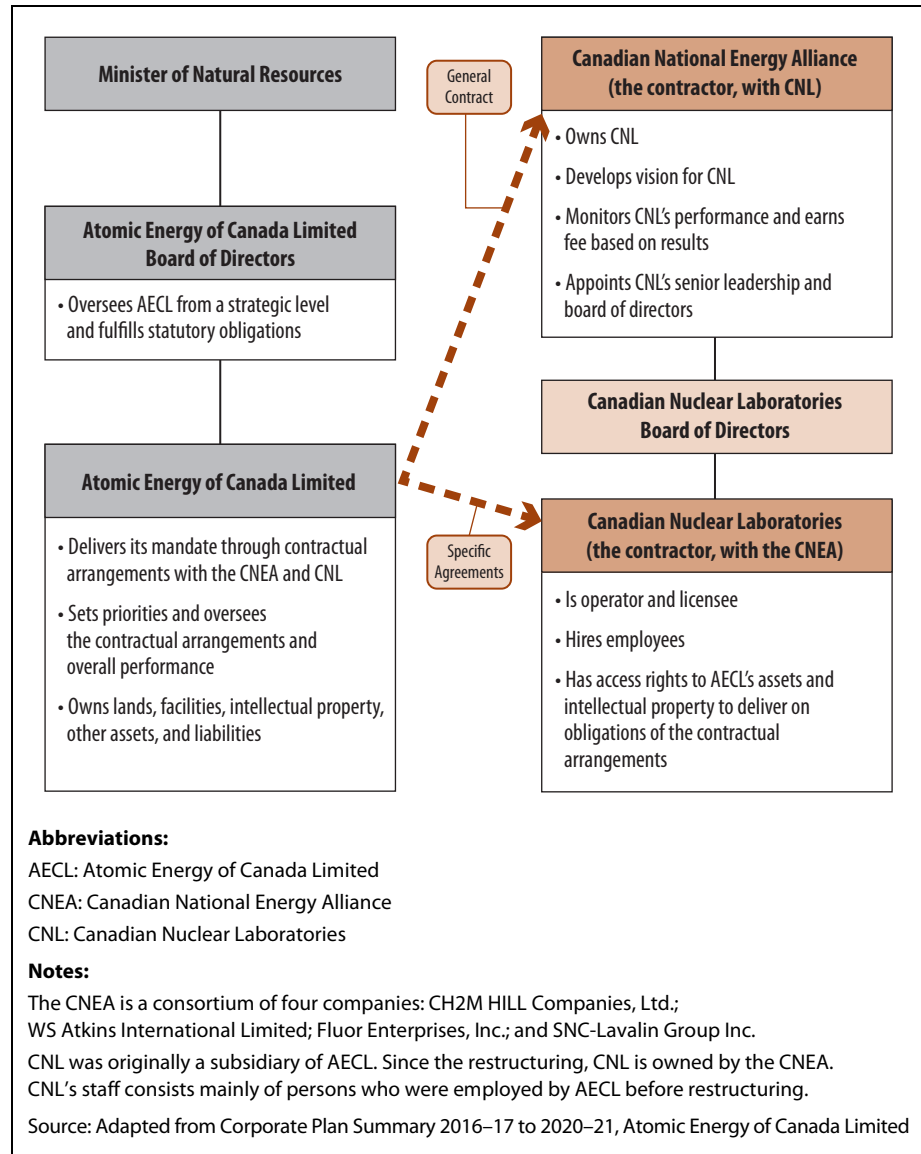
Minister of Natural Resources

Atomic Energy of Canada Limited Board of Directors

• Oversees AECL from a strategic level and fulfills statutory obligations

Atomic Energy of Canada Limited

• Delivers its mandate through contractual arrangements with the CNEA and CNL

• Sets priorities and oversees the contractual arrangements and overall performance

• Owns lands, facilities, intellectual property, other assets, and liabilities

General Contract

Specific Agreements

Canadian National Energy Alliance (the contractor, with CNL)

• Owns CNL

• Develops vision for CNL

• Monitors CNL's performance and earns fee based on results

• Appoints CNL's senior leadership and board of directors

Canadian Nuclear Laboratories Board of Directors

Canadian Nuclear Laboratories (the contractor, with the CNEA)

• Is operator and licensee

• Hires employees

• Has access rights to AECL's assets and intellectual property to deliver on obligations of the contractual arrangements

Abbreviations:

AECL: Atomic Energy of Canada Limited

CNEA: Canadian National Energy Alliance

CNL: Canadian Nuclear Laboratories

Notes:

The CNEA is a consortium of four companies: CH2M HILL Companies, Ltd.; WS Atkins International Limited; Fluor Enterprises, Inc.; and SNC-Lavalin Group Inc.

CNL was originally a subsidiary of AECL. Since the restructuring, CNL is owned by the CNEA. CNL's staff consists mainly of persons who were employed by AECL before restructuring.

Source: Adapted from Corporate Plan Summary 2016–17 to 2020–21, Atomic Energy of Canada Limited